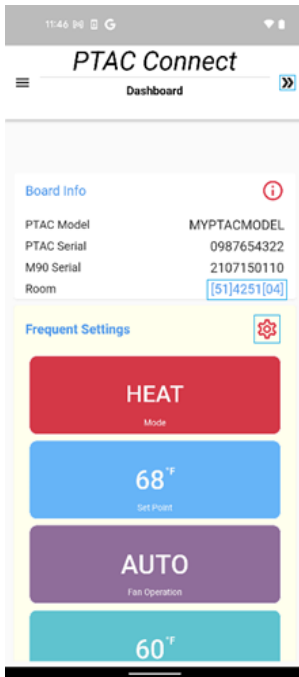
11:46 G

PTAC Connect

Dashboard

Board Info

PTAC Model MYPTACMODEL

PTAC Serial 0987654322

M90 Serial 2107150110

Room [51]4251[04]

Frequent Settings

HEAT
Mode

68 °F
Set Point

AUTO
Fan Operation

60 °F